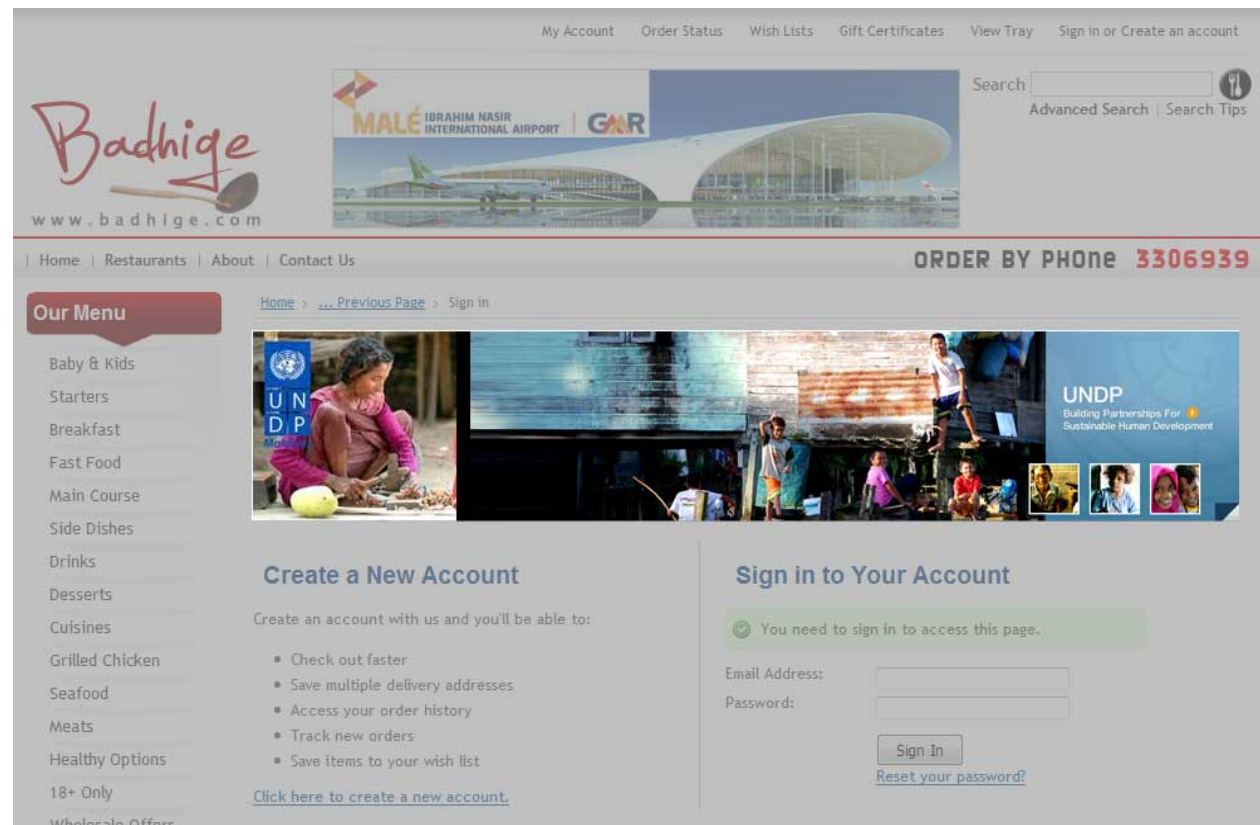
My Account   Order Status   Wish Lists   Gift Certificates   View Tray   Sign in or Create an account

Badhige
www.badhige.com

MALÉ IBRAHIM NASIR INTERNATIONAL AIRPORT | GMR

Search
Advanced Search | Search Tips

| Home | Restaurants | About | Contact Us

ORDER BY PHONE 3306939

Our Menu

Baby & Kids
Starters
Breakfast
Fast Food
Main Course
Side Dishes
Drinks
Desserts
Cuisines
Grilled Chicken
Seafood
Meats
Healthy Options
18+ Only
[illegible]

Home > ... Previous Page > Sign in

U N D P

UNDP
Building Partnerships For Sustainable Human Development

Create a New Account

Create an account with us and you'll be able to:

- Check out faster
- Save multiple delivery addresses
- Access your order history
- Track new orders
- Save items to your wish list

Click here to create a new account.

Sign in to Your Account

You need to sign in to access this page.

Email Address:
Password:

Sign In
Reset your password?